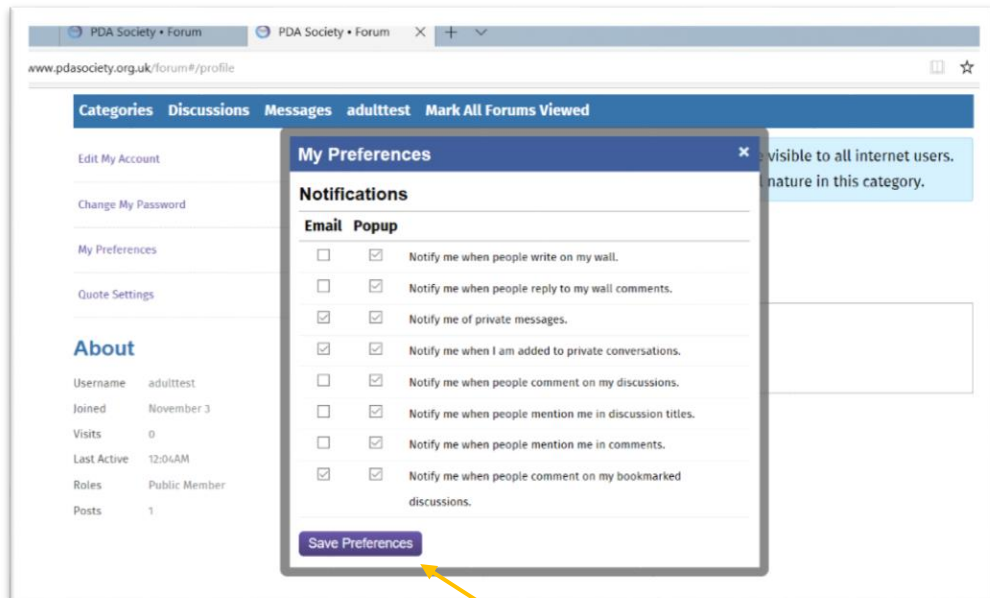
PDA Society • Forum
PDA Society • Forum
www.pdasociety.org.uk/forum#/profile

Categories Discussions Messages adulttest Mark All Forums Viewed

Edit My Account
Change My Password
My Preferences
Quote Settings

About

| Username | adulttest |
|---|---|
| Joined | November 3 |
| Visits | 0 |
| Last Active | 12:04AM |
| Roles | Public Member |
| Posts | 1 |

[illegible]e visible to all internet users.
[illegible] nature in this category.

My Preferences ×

Notifications

| Email | Popup | |
|---|---|---|
| ☐ | ☑ | Notify me when people write on my wall. |
| ☐ | ☑ | Notify me when people reply to my wall comments. |
| ☑ | ☑ | Notify me of private messages. |
| ☑ | ☑ | Notify me when I am added to private conversations. |
| ☐ | ☑ | Notify me when people comment on my discussions. |
| ☐ | ☑ | Notify me when people mention me in discussion titles. |
| ☐ | ☑ | Notify me when people mention me in comments. |
| ☑ | ☑ | Notify me when people comment on my bookmarked discussions. |

Save Preferences